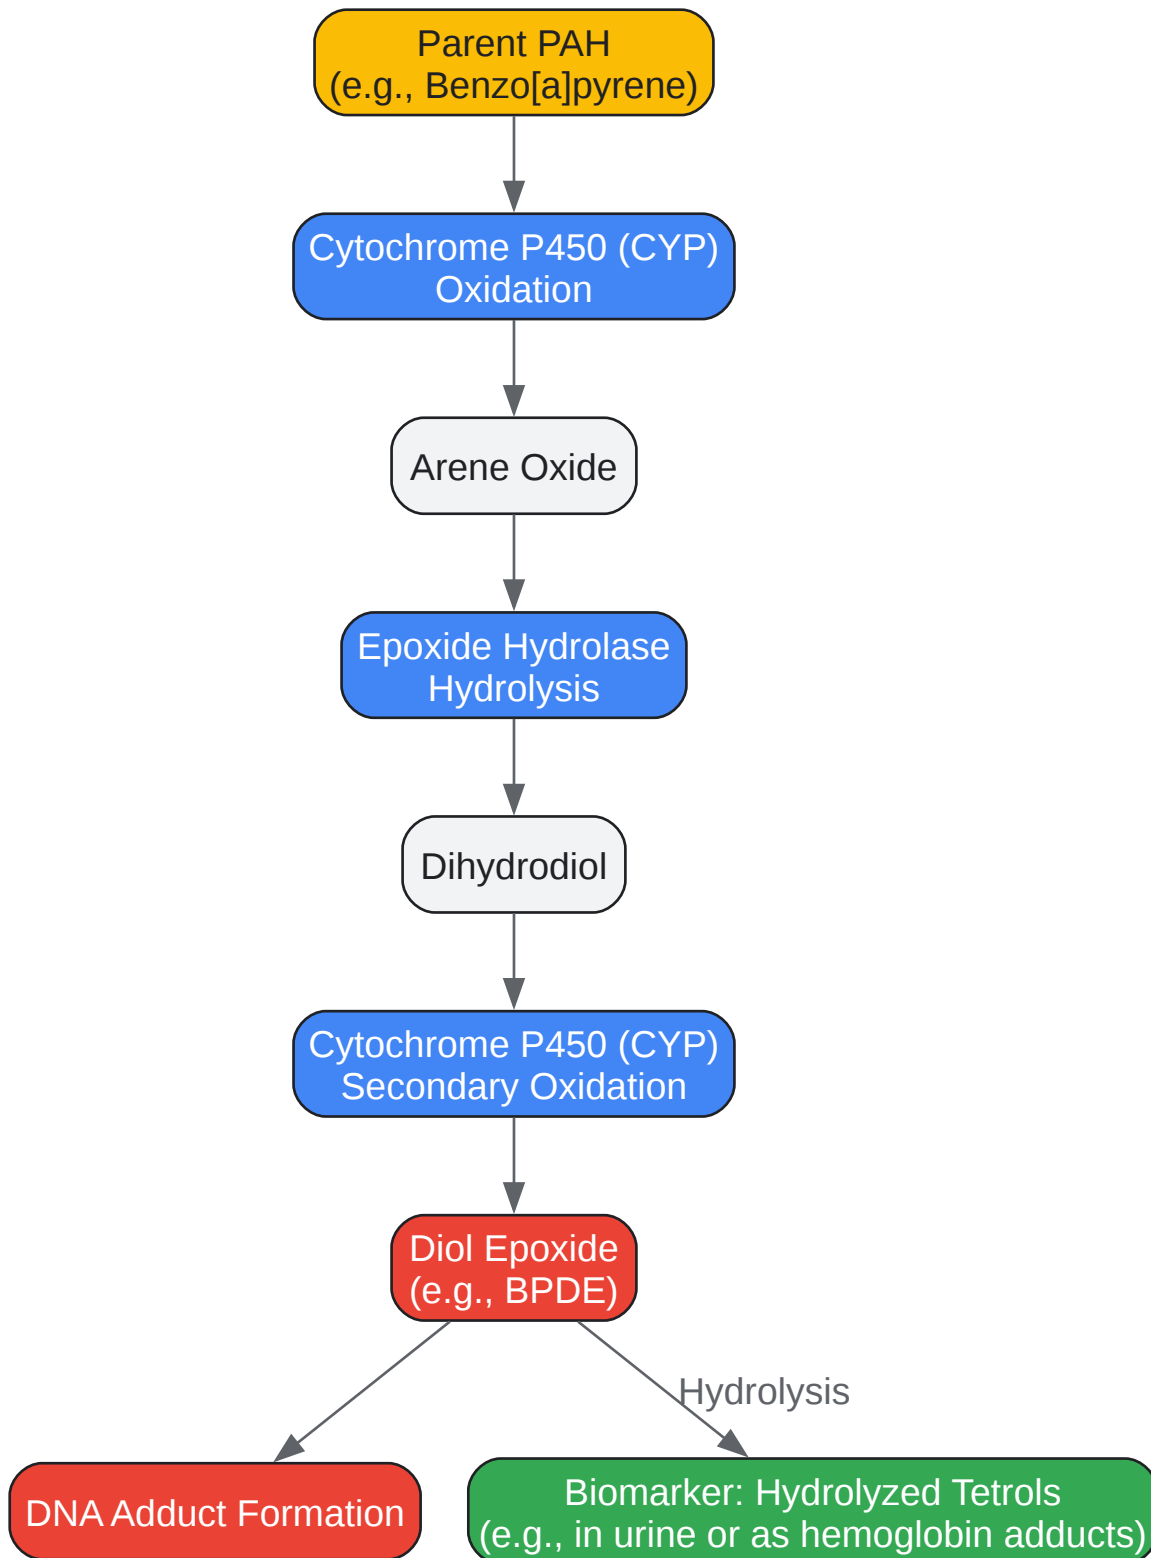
Parent PAH
(e.g., Benzo[a]pyrene)

Cytochrome P450 (CYP)
Oxidation

Arene Oxide

Epoxide Hydrolase
Hydrolysis

Dihydrodiol

Cytochrome P450 (CYP)
Secondary Oxidation

Diol Epoxide
(e.g., BPDE)

Hydrolysis

DNA Adduct Formation

Biomarker: Hydrolyzed Tetrols
(e.g., in urine or as hemoglobin adducts)